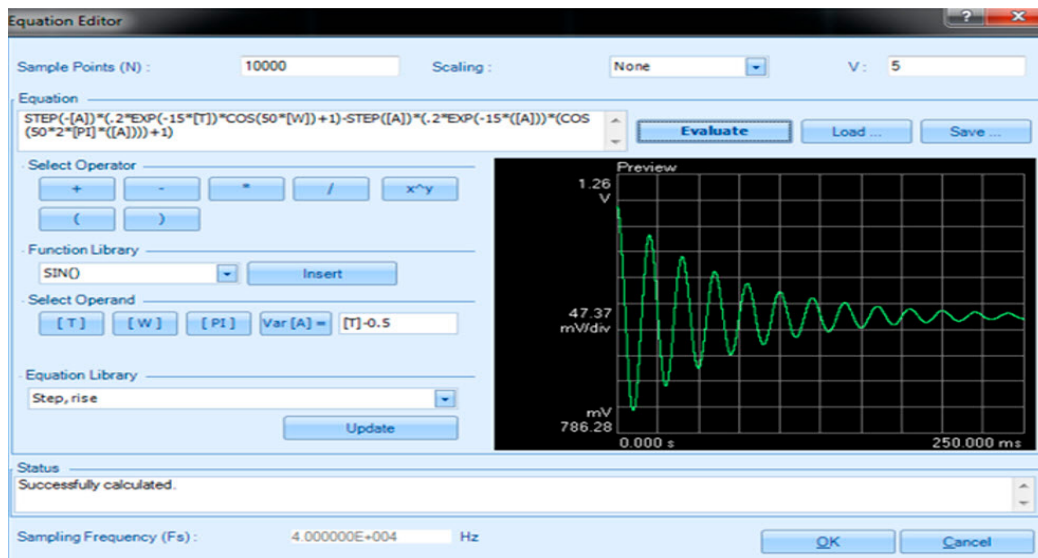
Equation Editor

Sample Points (N) : 10000 Scaling : None V: 5

Equation

STEP(-[A])*(.2*EXP(-15*[T])*COS(50*[W])+1)-STEP([A])*(.2*EXP(-15*([A]))*(COS(50*2*[PI]*([A])))+1)

Evaluate Load ... Save ...

Select Operator

+ - * / x^y

( )

Function Library

SIN() Insert

Select Operand

[T] [W] [PI] Var [A] = [T]-0.5

Equation Library

Step, rise

Update

Preview

1.26 V

47.37 mV/div

mV 786.28

0.000 s 250.000 ms

Status

Successfully calculated.

Sampling Frequency (Fs) : 4.000000E+004 Hz

OK Cancel